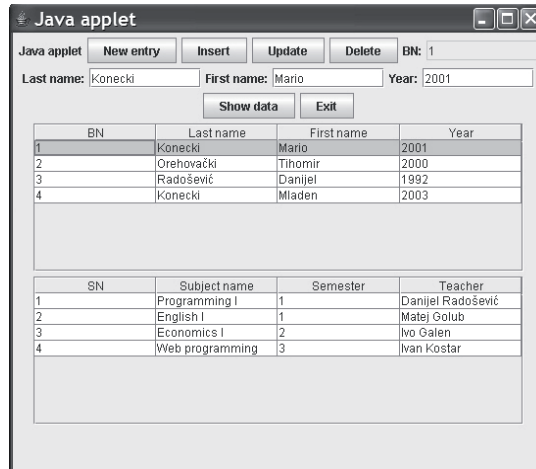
Java applet

Java applet New entry Insert Update Delete BN: 1

Last name: Konecki First name: Mario Year: 2001

Show data Exit

| BN | Last name | First name | Year |
|---|---|---|---|
| 1 | Konecki | Mario | 2001 |
| 2 | Orehovački | Tihomir | 2000 |
| 3 | Radošević | Danijel | 1992 |
| 4 | Konecki | Mladen | 2003 |

| SN | Subject name | Semester | Teacher |
|---|---|---|---|
| 1 | Programming I | 1 | Danijel Radošević |
| 2 | English I | 1 | Matej Golub |
| 3 | Economics I | 2 | Ivo Galen |
| 4 | Web programming | 3 | Ivan Kostar |